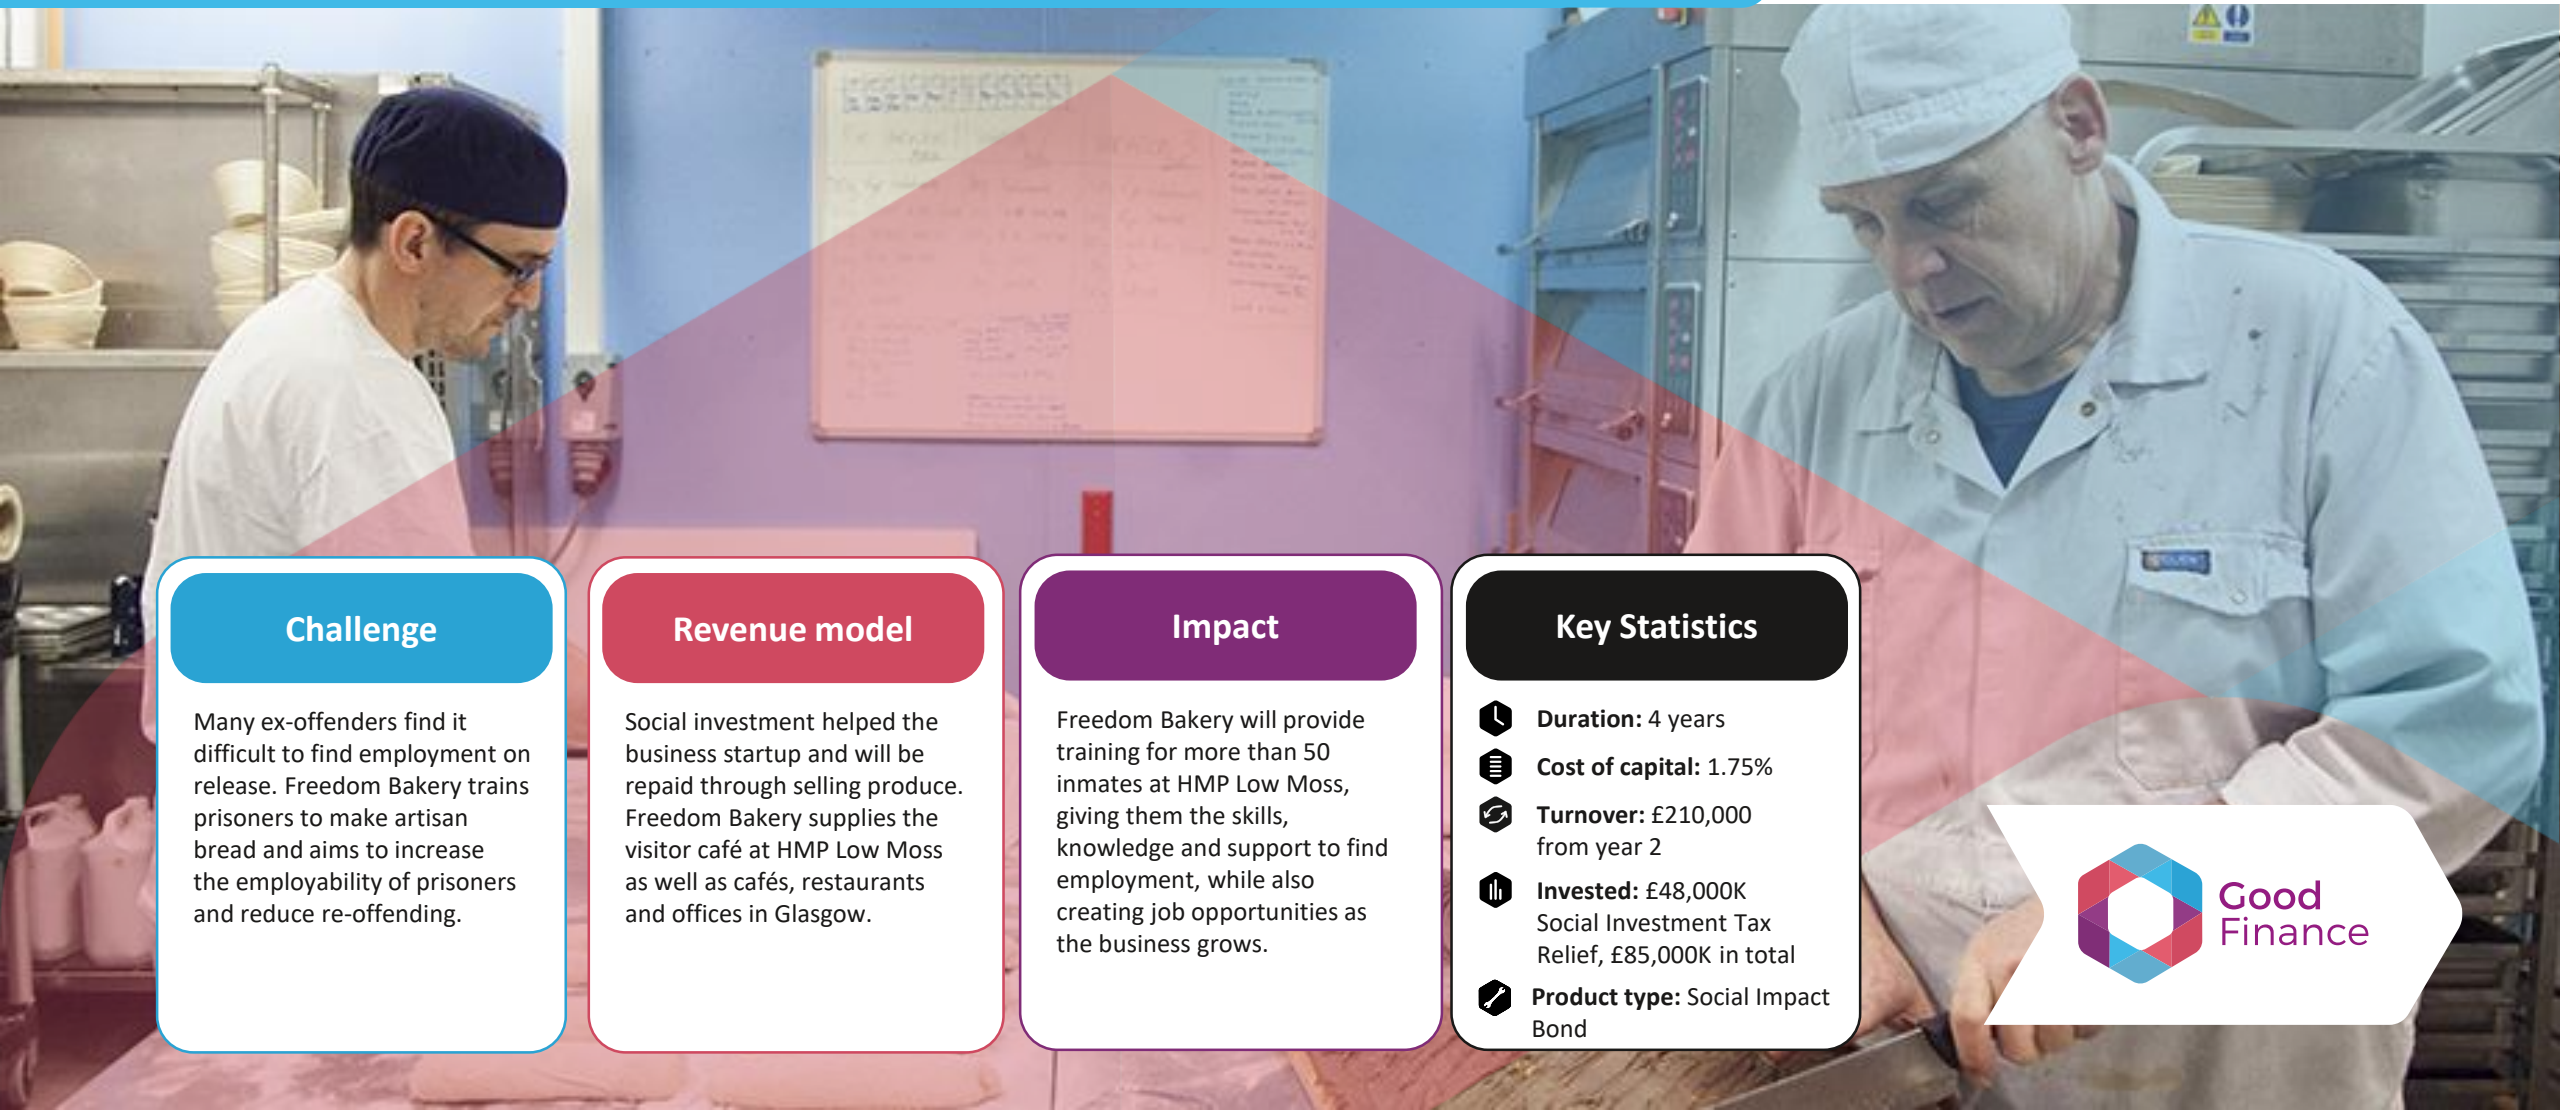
Challenge

Many ex-offenders find it difficult to find employment on release. Freedom Bakery trains prisoners to make artisan bread and aims to increase the employability of prisoners and reduce re-offending.

Revenue model

Social investment helped the business startup and will be repaid through selling produce. Freedom Bakery supplies the visitor café at HMP Low Moss as well as cafés, restaurants and offices in Glasgow.

Impact

Freedom Bakery will provide training for more than 50 inmates at HMP Low Moss, giving them the skills, knowledge and support to find employment, while also creating job opportunities as the business grows.

Key Statistics

**Duration:** 4 years

**Cost of capital:** 1.75%

**Turnover:** £210,000 from year 2

**Invested:** £48,000K Social Investment Tax Relief, £85,000K in total

**Product type:** Social Impact Bond

Good Finance